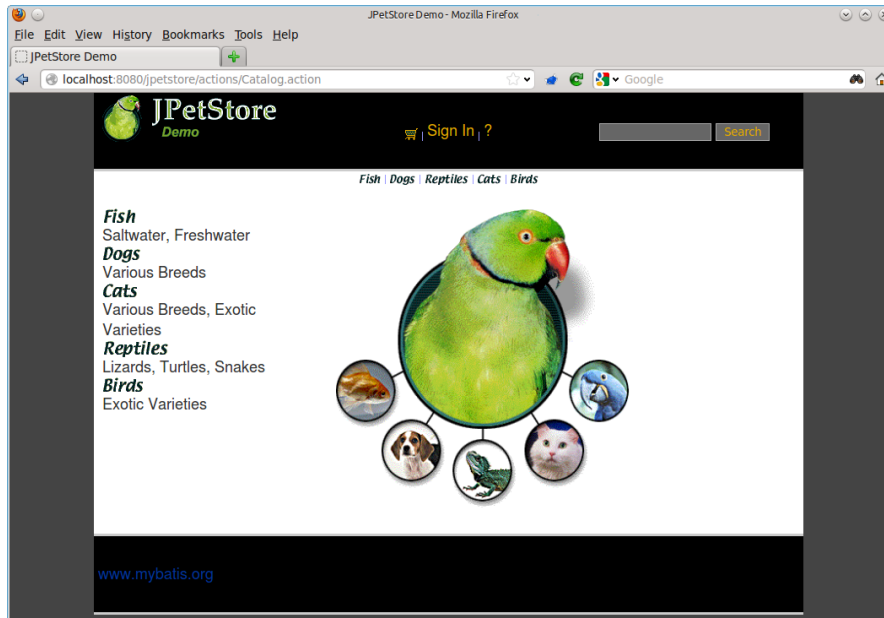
JPetStore Demo - Mozilla Firefox

File Edit View History Bookmarks Tools Help

JPetStore Demo

localhost:8080/jpetstore/actions/Catalog.action

Google

JPetStore
Demo

Sign In | ?

Search

Fish | Dogs | Reptiles | Cats | Birds

Fish
Saltwater, Freshwater
Dogs
Various Breeds
Cats
Various Breeds, Exotic Varieties
Reptiles
Lizards, Turtles, Snakes
Birds
Exotic Varieties

www.mybatis.org